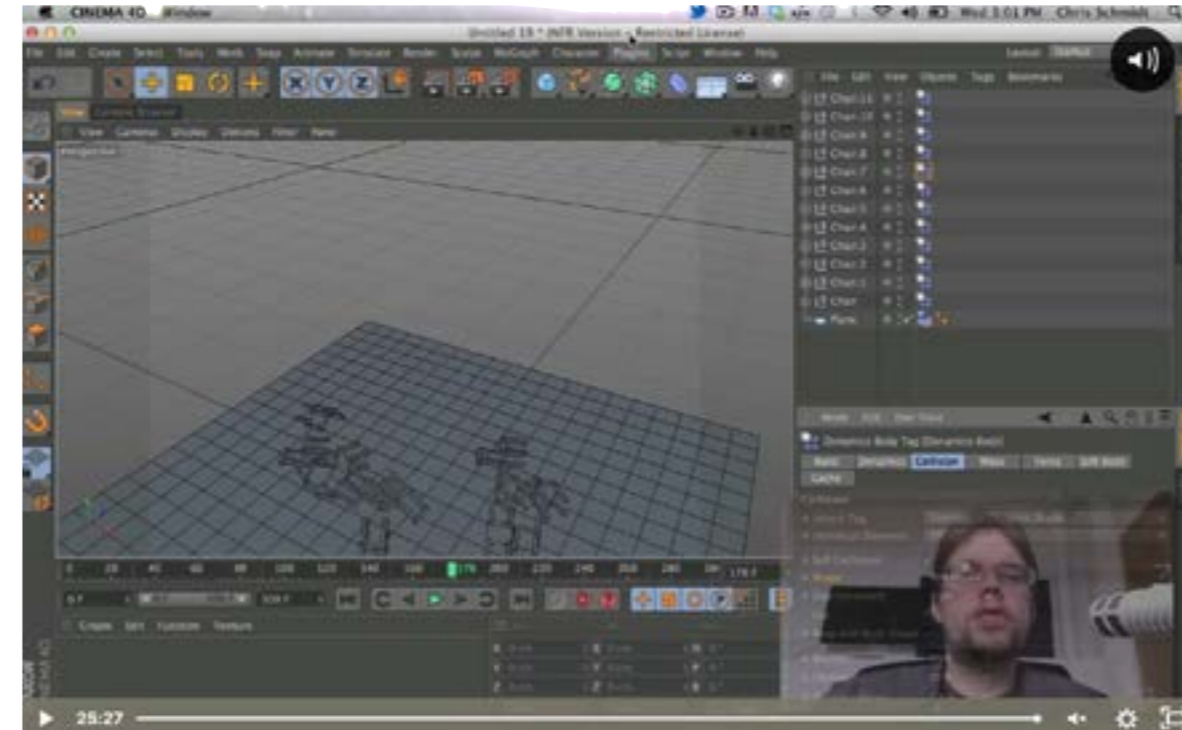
CINEMA 4D Window

Wed 3:01 PM Chris Schmidt

Untitled 19 * (NFR Version - Restricted License)

File Edit Create Select Tools Mesh Snap Animate Simulate Render Sculpt MoGraph Character Plugins Script Window Help

Layout: Startup

File Edit View Objects Tags Bookmarks

Chair.11
Chair.10
Chair.9
Chair.8
Chair.7
Chair.6
Chair.5
Chair.4
Chair.3
Chair.2
Chair.1
Chair
Plane

View Cameras Display Options Filter Panel

Perspective

Mode Edit User Data

Dynamics Body Tag [Dynamics Body]

Basic Dynamics Collision Mass Force Soft Body
Cache

0 20 40 60 80 100 120 140 160 176 200 220 240 260 280 300

0 F 300 F

Create Edit Function Texture

25:27